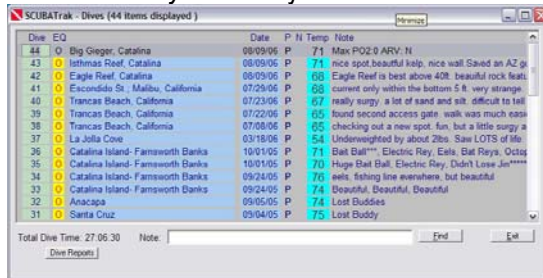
SCUBATrak - Dives (44 Items displayed )

Minimize

| Dive | EQ | | Date | P | N | Temp | Note |
|---|---|---|---|---|---|---|---|
| 44 | O | Big Gieger, Catalina | 08/09/06 | P | | 71 | Max PO2:0 ARV: N |
| 43 | O | Isthmas Reef, Catalina | 08/09/06 | P | | 71 | nice spot,beautiful kalp, nice wall Saved an AZ g |
| 42 | O | Eagle Reef, Catalina | 08/09/06 | P | | 68 | Eagle Reef is best above 40ft. beautiful rock featu |
| 41 | O | Escondido St ; Malibu, California | 07/29/06 | P | | 68 | current only within the bottom 5 ft. very strange. |
| 40 | O | Trancas Beach, California | 07/23/06 | P | | 67 | really surgy. a lot of sand and silt. difficult to tell |
| 39 | O | Trancas Beach, California | 07/22/06 | P | | 65 | found second access gate. walk was much easi |
| 38 | O | Trancas Beach, California | 07/08/06 | P | | 65 | checking out a new spot. fun, but a little surgy a |
| 37 | O | La Jolla Cove | 03/18/06 | P | | 54 | Underweighted by about 2lbs. Saw LOTS of life |
| 36 | O | Catalina Island- Farnsworth Banks | 10/01/05 | P | | 71 | Bait Ball***, Electric Rey, Eels, Bat Reys, Octop |
| 35 | O | Catalina Island- Farnsworth Banks | 10/01/05 | P | | 70 | Huge Bait Ball, Electric Rey, Didn't Lose Jin***** |
| 34 | O | Catalina Island- Farnsworth Banks | 09/24/05 | P | | 76 | eels, fishing line everwhere, but beautiful |
| 33 | O | Catalina Island- Farnsworth Banks | 09/24/05 | P | | 74 | Beautiful, Beautiful, Beautiful |
| 32 | O | Anacapa | 09/05/05 | P | | 74 | Lost Buddies |
| 31 | O | Santa Cruz | 09/04/05 | P | | 75 | Lost Buddy |

Total Dive Time: 27:06:30 Note: Find Exit

Dive Reports